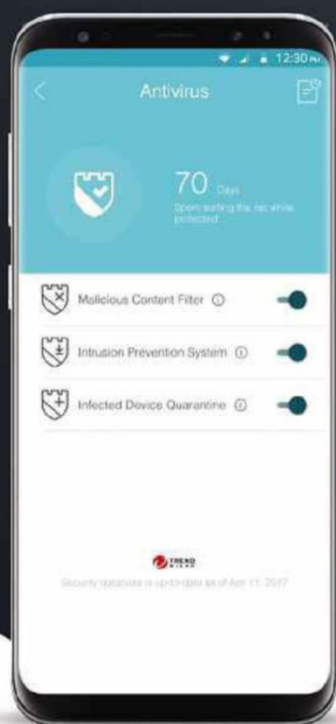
12:30

Antivirus

70 Days

Spent surfing the net while protected

Malicious Content Filter ⓘ

Intrusion Prevention System ⓘ

Infected Device Quarantine ⓘ

TREND MICRO

Security database is up-to-date as of Apr 11, 2017